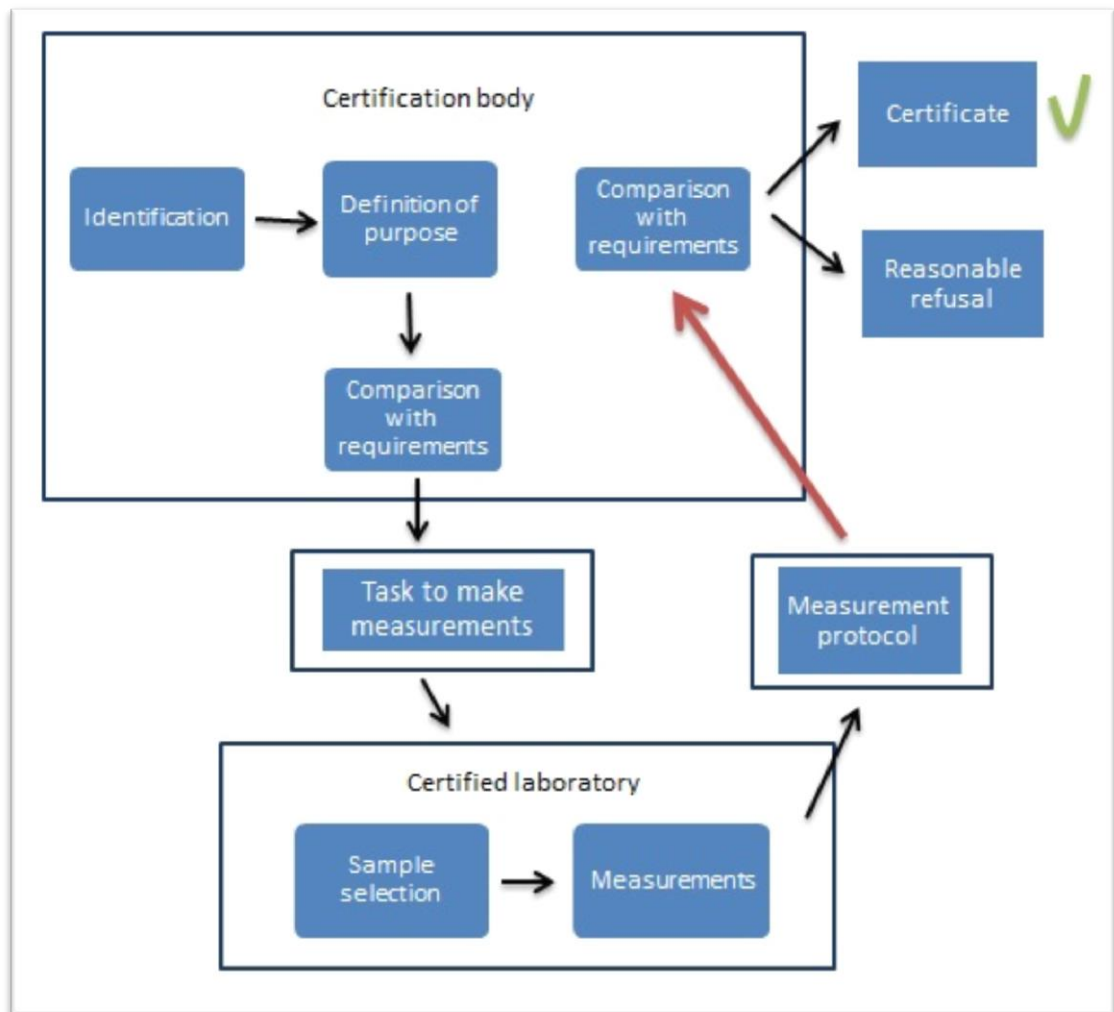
Certification body

Identification

Definition of purpose

Comparison with requirements

Comparison with requirements

Certificate

Reasonable refusal

Task to make measurements

Measurement protocol

Certified laboratory

Sample selection

Measurements